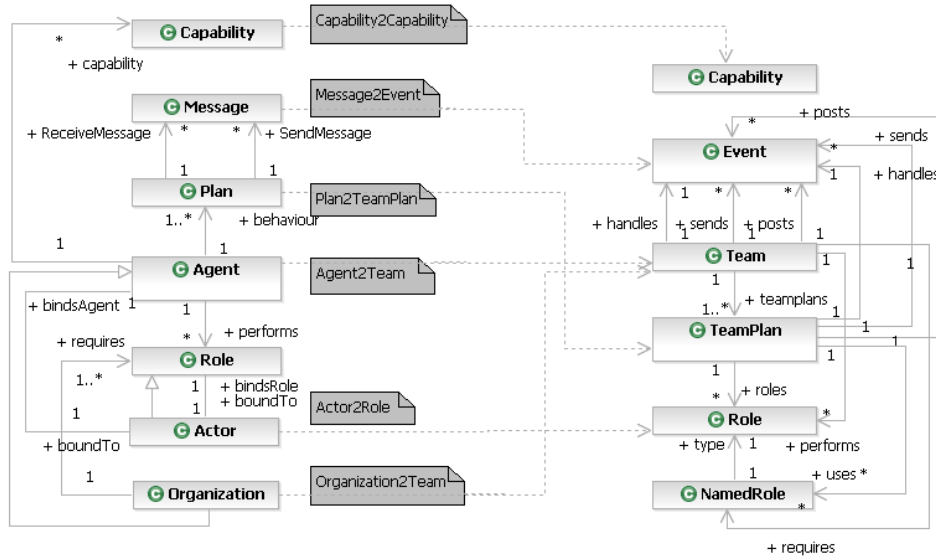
Capability
Capability2Capability
Capability
\*
+ capability
Message
Message2Event
+ posts
\*
+ sends
+ ReceiveMessage
\*
\*
+ SendMessage
Event
\*
+ handles
1
1
Plan
Plan2TeamPlan
1
\*
\*
1
1..\*
+ behaviour
+ handles
+ sends
+ posts
1
1
1
1
1
Agent
Agent2Team
Team
1
1
+ bindsAgent
1
1
1..\*
+ teamplans
1
1
\*
+ performs
TeamPlan
1
+ requires
Role
1
1..\*
1
+ bindsRole
1
1
+ boundTo
Actor2Role
\*
+ roles
1
1
Actor
Role
\*
+ boundTo
+ type
1
+ performs
1
1
+ uses \*
Organization
Organization2Team
NamedRole
\*
+ requires